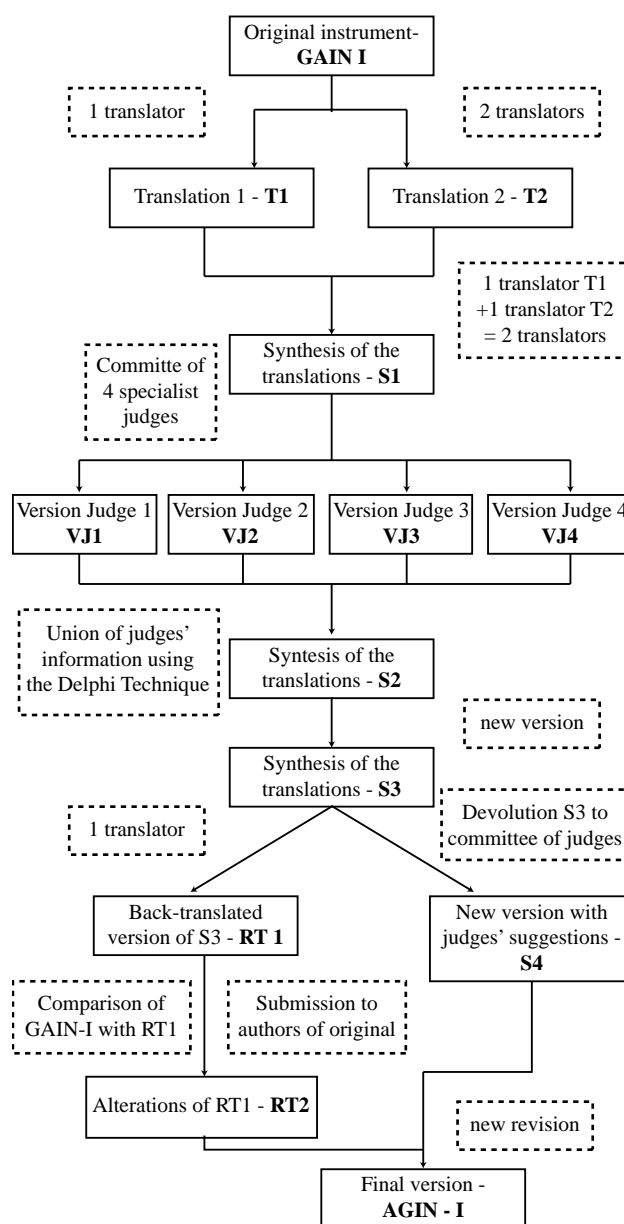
Original instrument-
**GAIN I**

1 translator

2 translators

Translation 1 - **T1**

Translation 2 - **T2**

1 translator T1
+1 translator T2
= 2 translators

Committe of 4 specialist judges

Synthesis of the translations - **S1**

Version Judge 1 **VJ1**

Version Judge 2 **VJ2**

Version Judge 3 **VJ3**

Version Judge 4 **VJ4**

Union of judges' information using the Delphi Technique

Syntesis of the translations - **S2**

new version

Synthesis of the translations - **S3**

1 translator

Devolution S3 to committee of judges

Back-translated version of S3 - **RT 1**

New version with judges' suggestions - **S4**

Comparison of GAIN-I with RT1

Submission to authors of original

Alterations of RT1 - **RT2**

new revision

Final version - **AGIN - I**